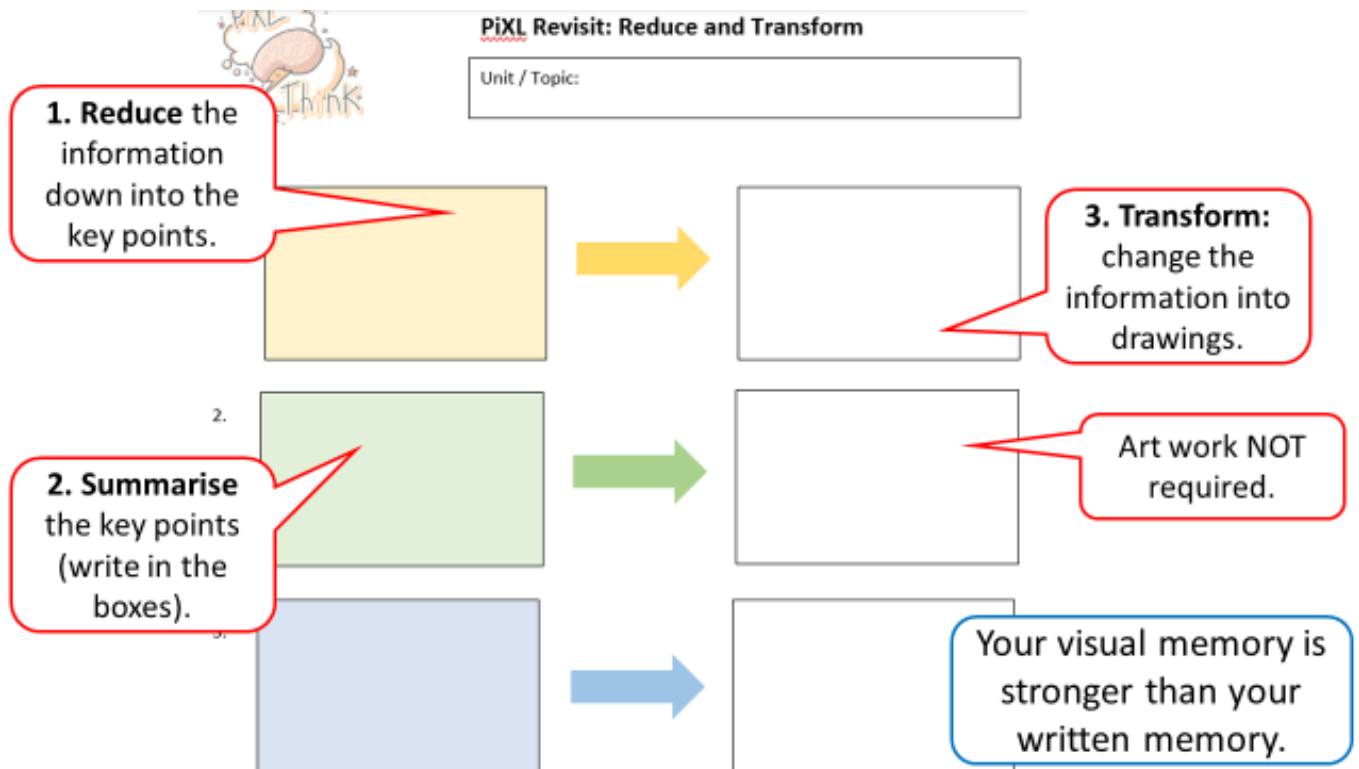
PiXL Think

PiXL Revisit: Reduce and Transform

Unit / Topic:

1. **Reduce** the information down into the key points.

3. **Transform:** change the information into drawings.

2.

Art work NOT required.

2. **Summarise** the key points (write in the boxes).

3.

Your visual memory is stronger than your written memory.